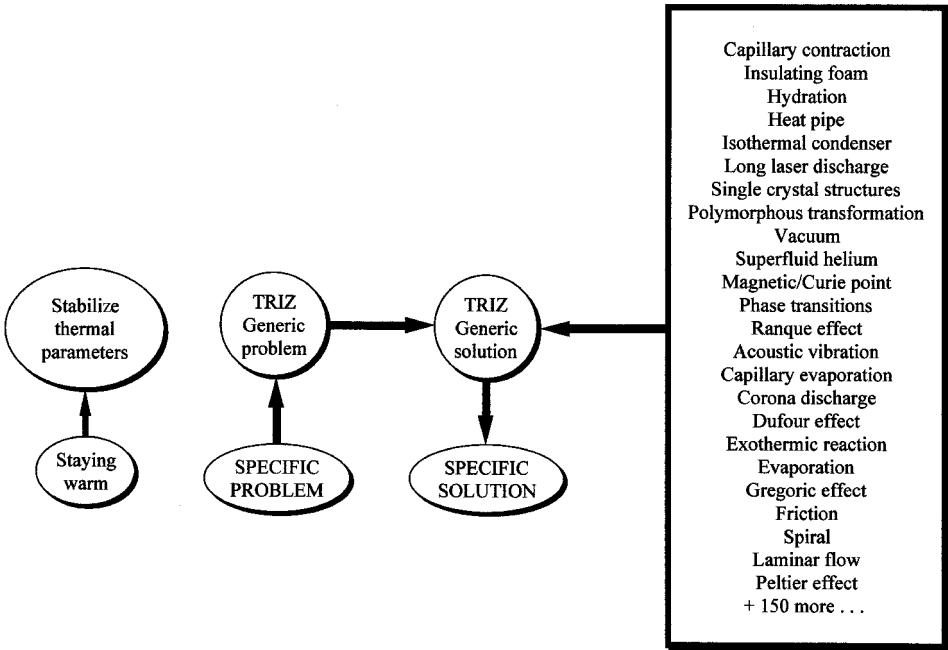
Stabilize thermal parameters

Staying warm

TRIZ Generic problem

SPECIFIC PROBLEM

TRIZ Generic solution

SPECIFIC SOLUTION

Capillary contraction
Insulating foam
Hydration
Heat pipe
Isothermal condenser
Long laser discharge
Single crystal structures
Polymorphous transformation
Vacuum
Superfluid helium
Magnetic/Curie point
Phase transitions
Ranque effect
Acoustic vibration
Capillary evaporation
Corona discharge
Dufour effect
Exothermic reaction
Evaporation
Gregoric effect
Friction
Spiral
Laminar flow
Peltier effect
+ 150 more . . .